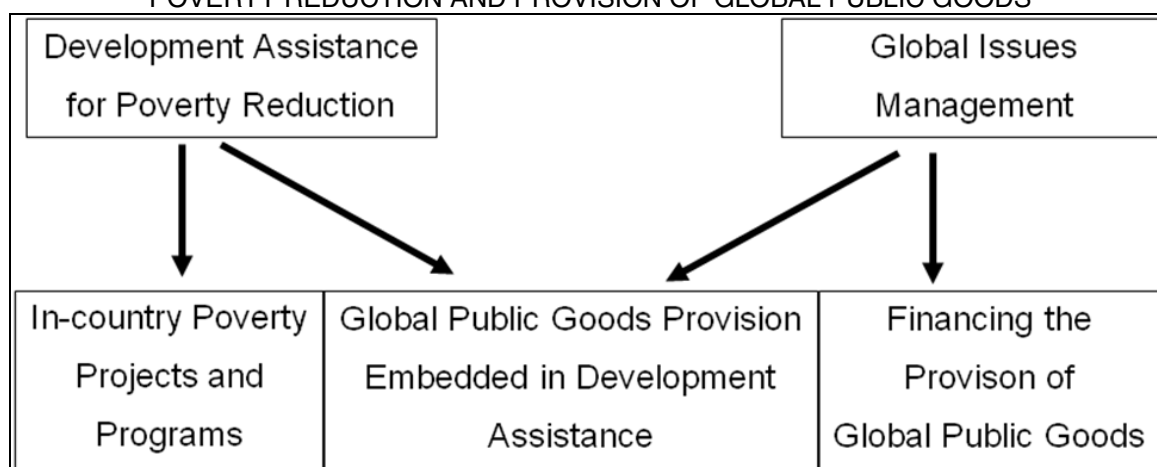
POVERTY REDUCTION AND PROVISION OF GLOBAL PUBLIC GOODS

Development Assistance for Poverty Reduction

Global Issues Management

In-country Poverty Projects and Programs

Global Public Goods Provision Embedded in Development Assistance

Financing the Provison of Global Public Goods